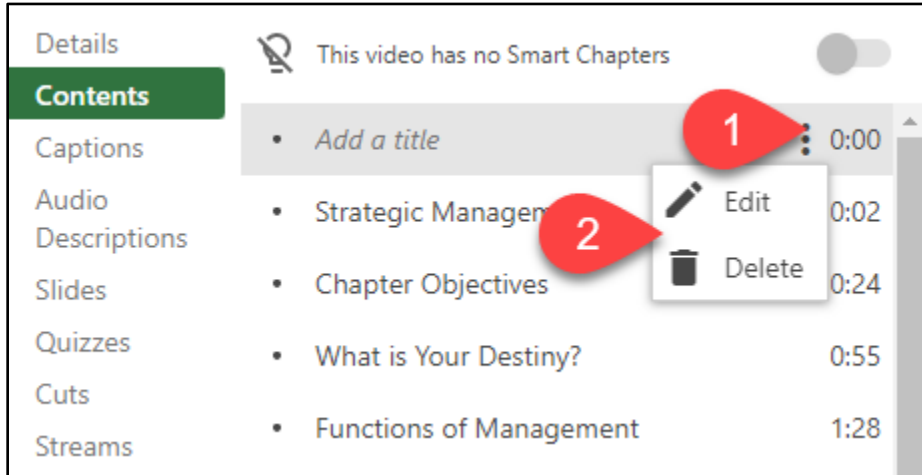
Details
Contents
Captions
Audio Descriptions
Slides
Quizzes
Cuts
Streams

This video has no Smart Chapters

• Add a title 1 0:00
• Strategic Managem 2 0:02
• Chapter Objectives 0:24
• What is Your Destiny? 0:55
• Functions of Management 1:28

Edit
Delete